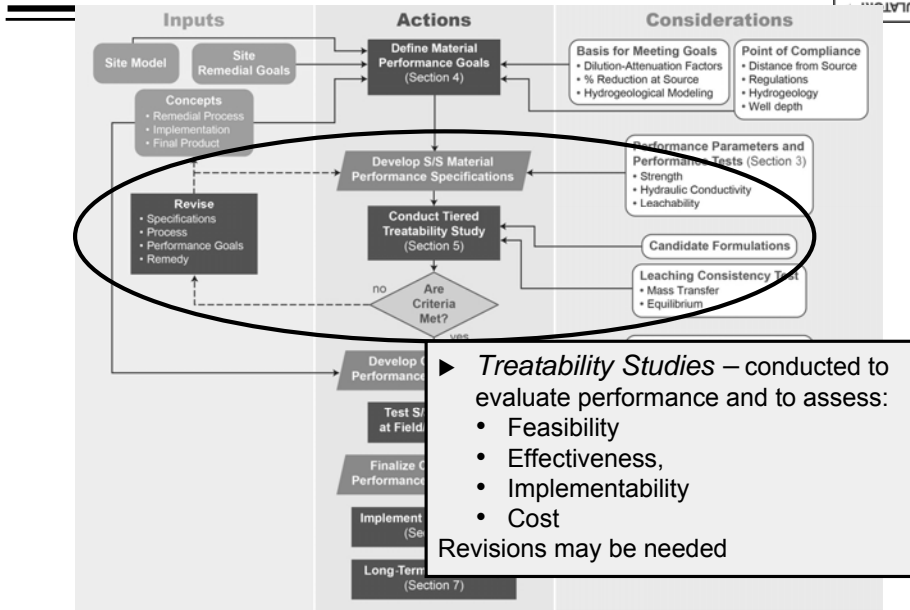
Inputs

Actions

Considerations

Site Model

Site Remedial Goals

Define Material Performance Goals (Section 4)

Basis for Meeting Goals
• Dilution-Attenuation Factors
• % Reduction at Source
• Hydrogeological Modeling

Point of Compliance
• Distance from Source
• Regulations
• Hydrogeology
• Well depth

Concepts
• Remedial Process
• Implementation
• Final Product

Develop S/S Material Performance Specifications

Performance Parameters and Performance Tests (Section 3)
• Strength
• Hydraulic Conductivity
• Leachability

Revise
• Specifications
• Process
• Performance Goals
• Remedy

Conduct Tiered Treatability Study (Section 5)

Candidate Formulations

Leaching Consistency Test
• Mass Transfer
• Equilibrium

no

Are Criteria Met?

yes

Develop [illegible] Performance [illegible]

Test S/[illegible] at Field/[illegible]

Finalize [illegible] Performance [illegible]

Implement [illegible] (Se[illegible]

Long-Term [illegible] (Section 7)

► Treatability Studies – conducted to evaluate performance and to assess:
• Feasibility
• Effectiveness,
• Implementability
• Cost
Revisions may be needed